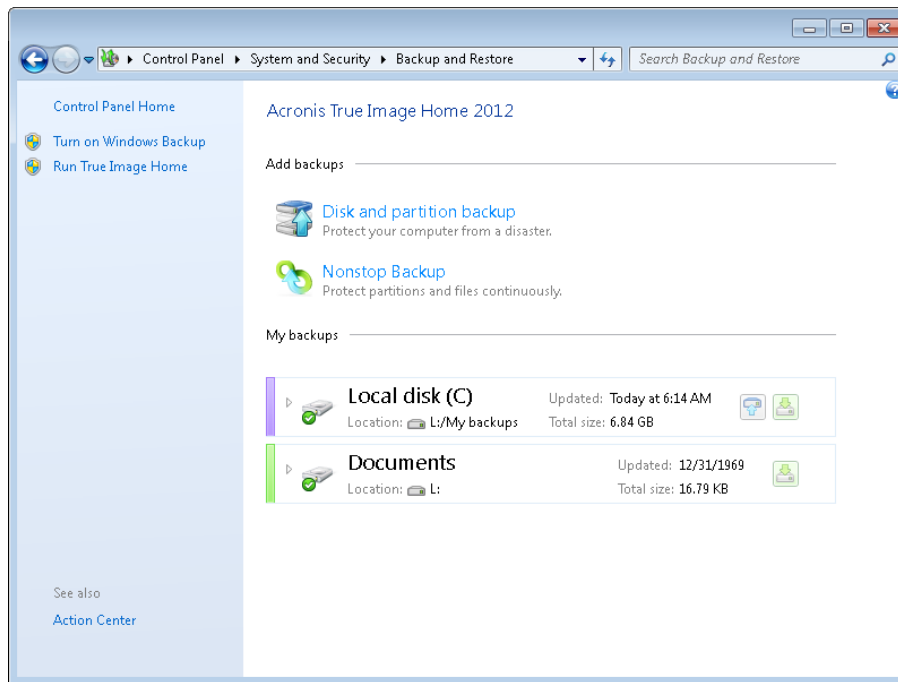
Control Panel ▸ System and Security ▸ Backup and Restore

Search Backup and Restore

Control Panel Home

Turn on Windows Backup

Run True Image Home

See also

Action Center

Acronis True Image Home 2012

Add backups

Disk and partition backup
Protect your computer from a disaster.

Nonstop Backup
Protect partitions and files continuously.

My backups

Local disk (C)
Location: L:/My backups
Updated: Today at 6:14 AM
Total size: 6.84 GB

Documents
Location: L:
Updated: 12/31/1969
Total size: 16.79 KB